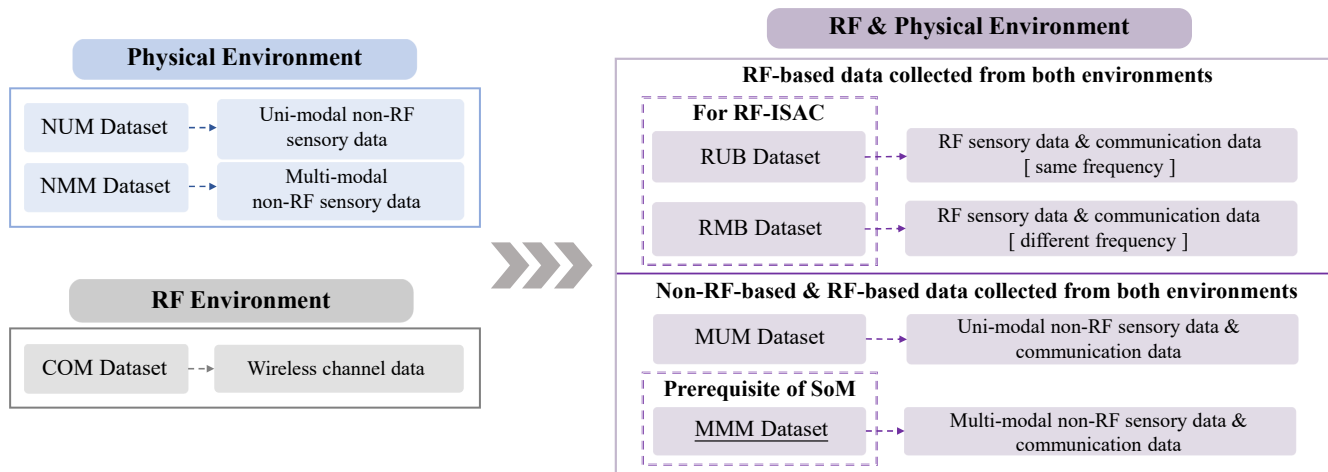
Physical Environment

NUM Dataset

Uni-modal non-RF sensory data

NMM Dataset

Multi-modal non-RF sensory data

RF Environment

COM Dataset

Wireless channel data

RF & Physical Environment

RF-based data collected from both environments

For RF-ISAC

RUB Dataset

RF sensory data & communication data [ same frequency ]

RMB Dataset

RF sensory data & communication data [ different frequency ]

Non-RF-based & RF-based data collected from both environments

MUM Dataset

Uni-modal non-RF sensory data & communication data

Prerequisite of SoM

MMM Dataset

Multi-modal non-RF sensory data & communication data